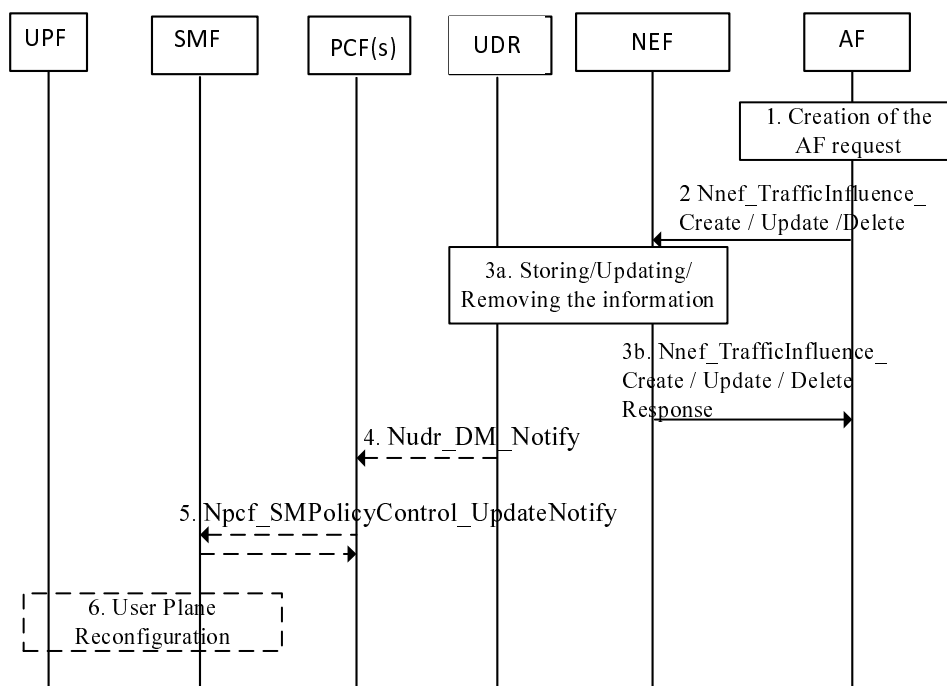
UPF

SMF

PCF(s)

UDR

NEF

AF

1. Creation of the AF request

2 Nnef_TrafficInfluence_ Create / Update /Delete

3a. Storing/Updating/ Removing the information

3b. Nnef_TrafficInfluence_ Create / Update / Delete Response

4. Nudr_DM_Notify

5. Npcf_SMPolicyControl_UpdateNotify

6. User Plane Reconfiguration